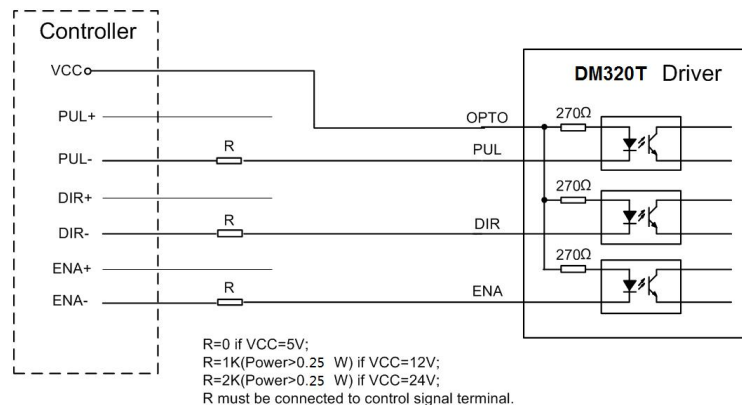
Controller

VCC

PUL+

PUL-

DIR+

DIR-

ENA+

ENA-

R

R

R

DM320T Driver

OPTO

PUL

DIR

ENA

270Ω

270Ω

270Ω

R=0 if VCC=5V;
R=1K(Power>0.25 W) if VCC=12V;
R=2K(Power>0.25 W) if VCC=24V;
R must be connected to control signal terminal.